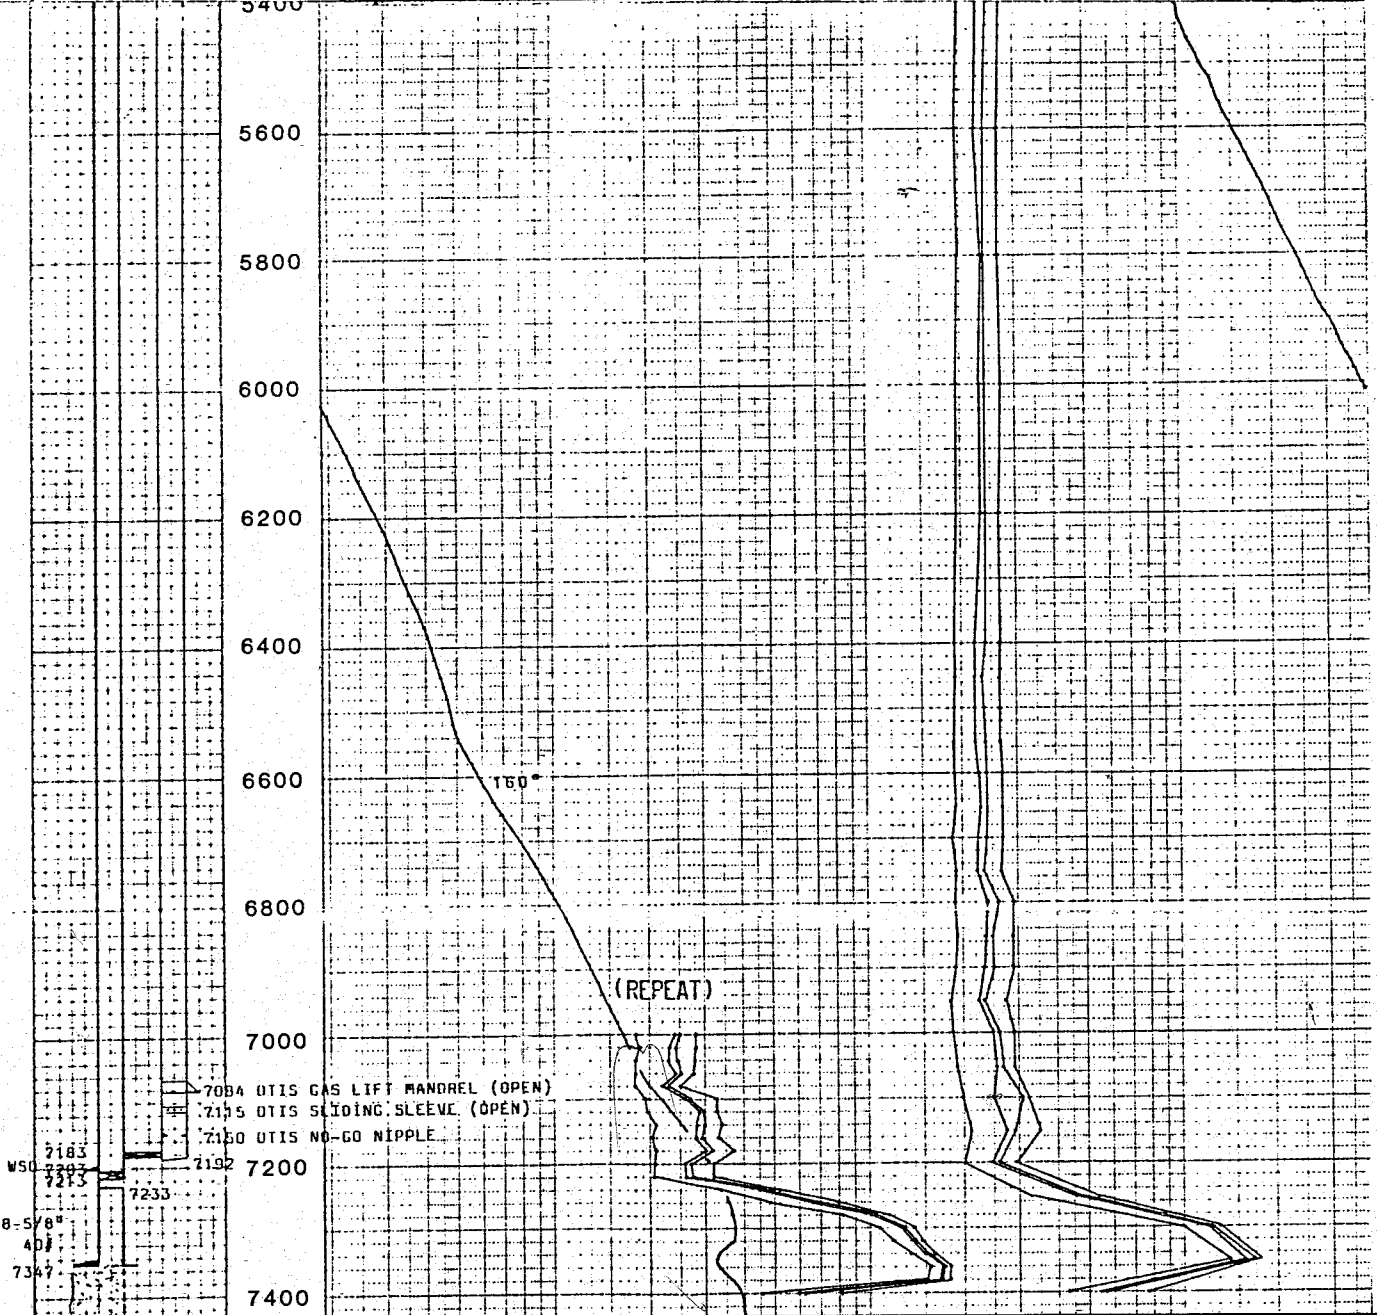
5400

5600

5800

6000

6200

6400

6600

160°

6800

(REPEAT)

7000

7094 OTIS GAS LIFT MANDREL (OPEN)
7135 OTIS SLIDING SLEEVE (OPEN)
7150 OTIS NO-GO NIPPLE

7183
WSO 7203
7213
7192
7233

7200

8-5/8"
40#
7347

7400